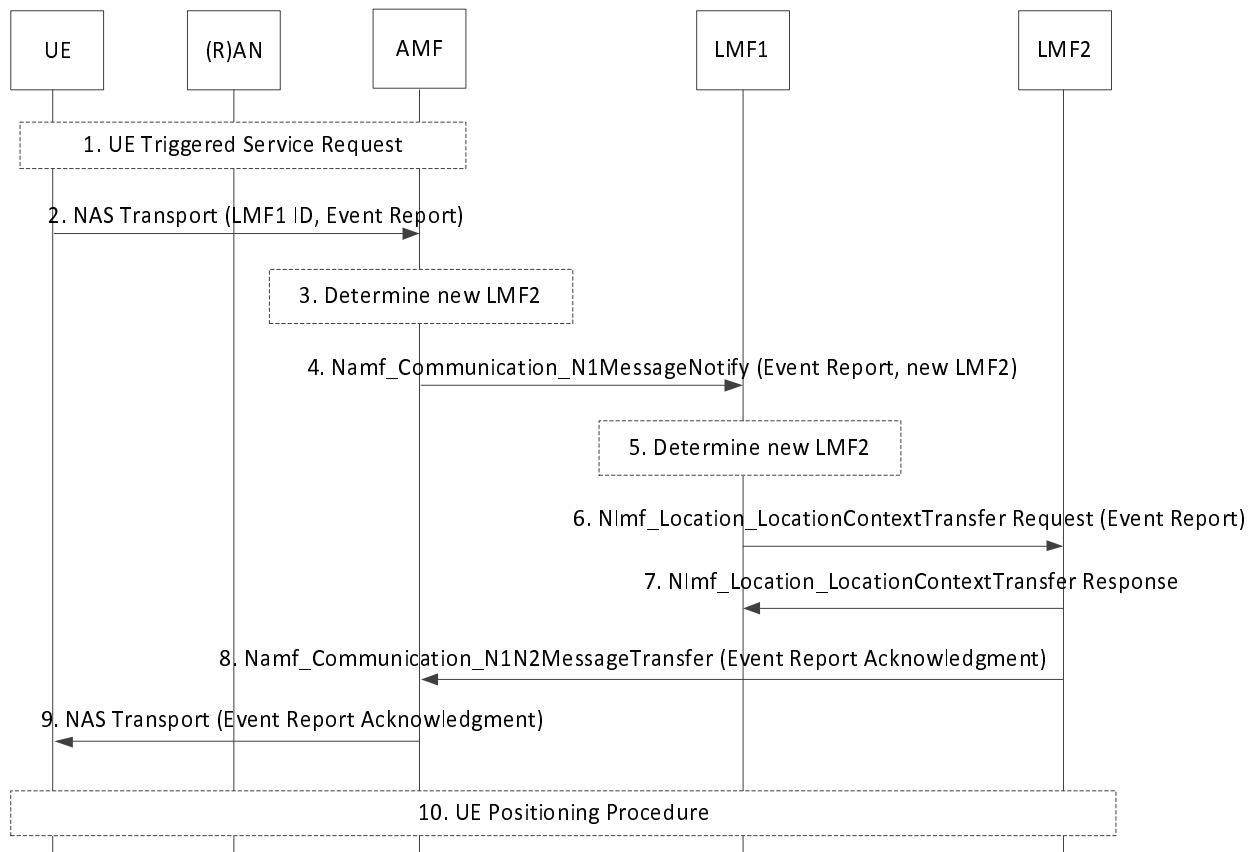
UE

(R)AN

AMF

LMF1

LMF2

1. UE Triggered Service Request

2. NAS Transport (LMF1 ID, Event Report)

3. Determine new LMF2

4. Namf_Communication_N1MessageNotify (Event Report, new LMF2)

5. Determine new LMF2

6. Nlmf_Location_LocationContextTransfer Request (Event Report)

7. Nlmf_Location_LocationContextTransfer Response

8. Namf_Communication_N1N2MessageTransfer (Event Report Acknowledgment)

9. NAS Transport (Event Report Acknowledgment)

10. UE Positioning Procedure